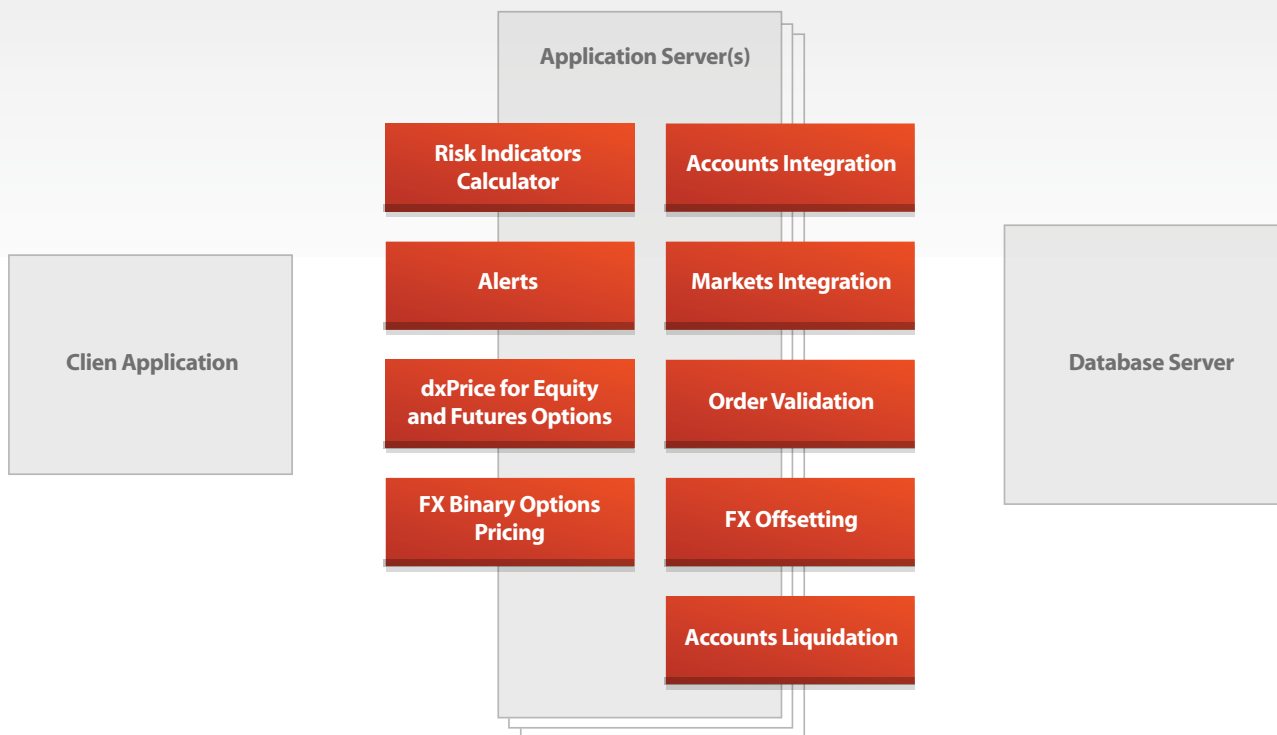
Application Server(s)

Risk Indicators Calculator

Accounts Integration

Alerts

Markets Integration

Clien Application

dxPrice for Equity and Futures Options

Order Validation

Database Server

FX Binary Options Pricing

FX Offsetting

Accounts Liquidation